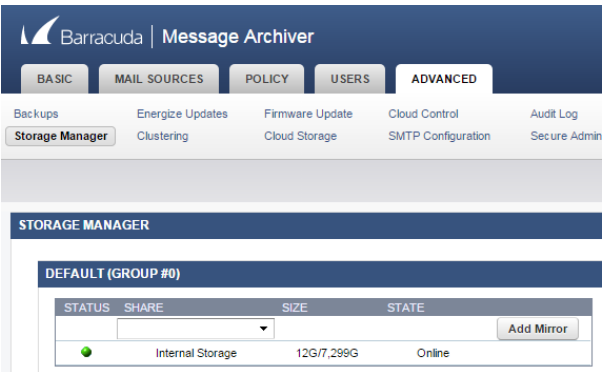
Barracuda | Message Archiver

BASIC MAIL SOURCES POLICY USERS ADVANCED

Backups
Storage Manager
Energize Updates
Clustering
Firmware Update
Cloud Storage
Cloud Control
SMTP Configuration
Audit Log
Secure Admin

STORAGE MANAGER

DEFAULT (GROUP #0)

| STATUS | SHARE | SIZE | STATE | |
|---|---|---|---|---|
| | | | | Add Mirror |
| | Internal Storage | 12G/7,299G | Online | |